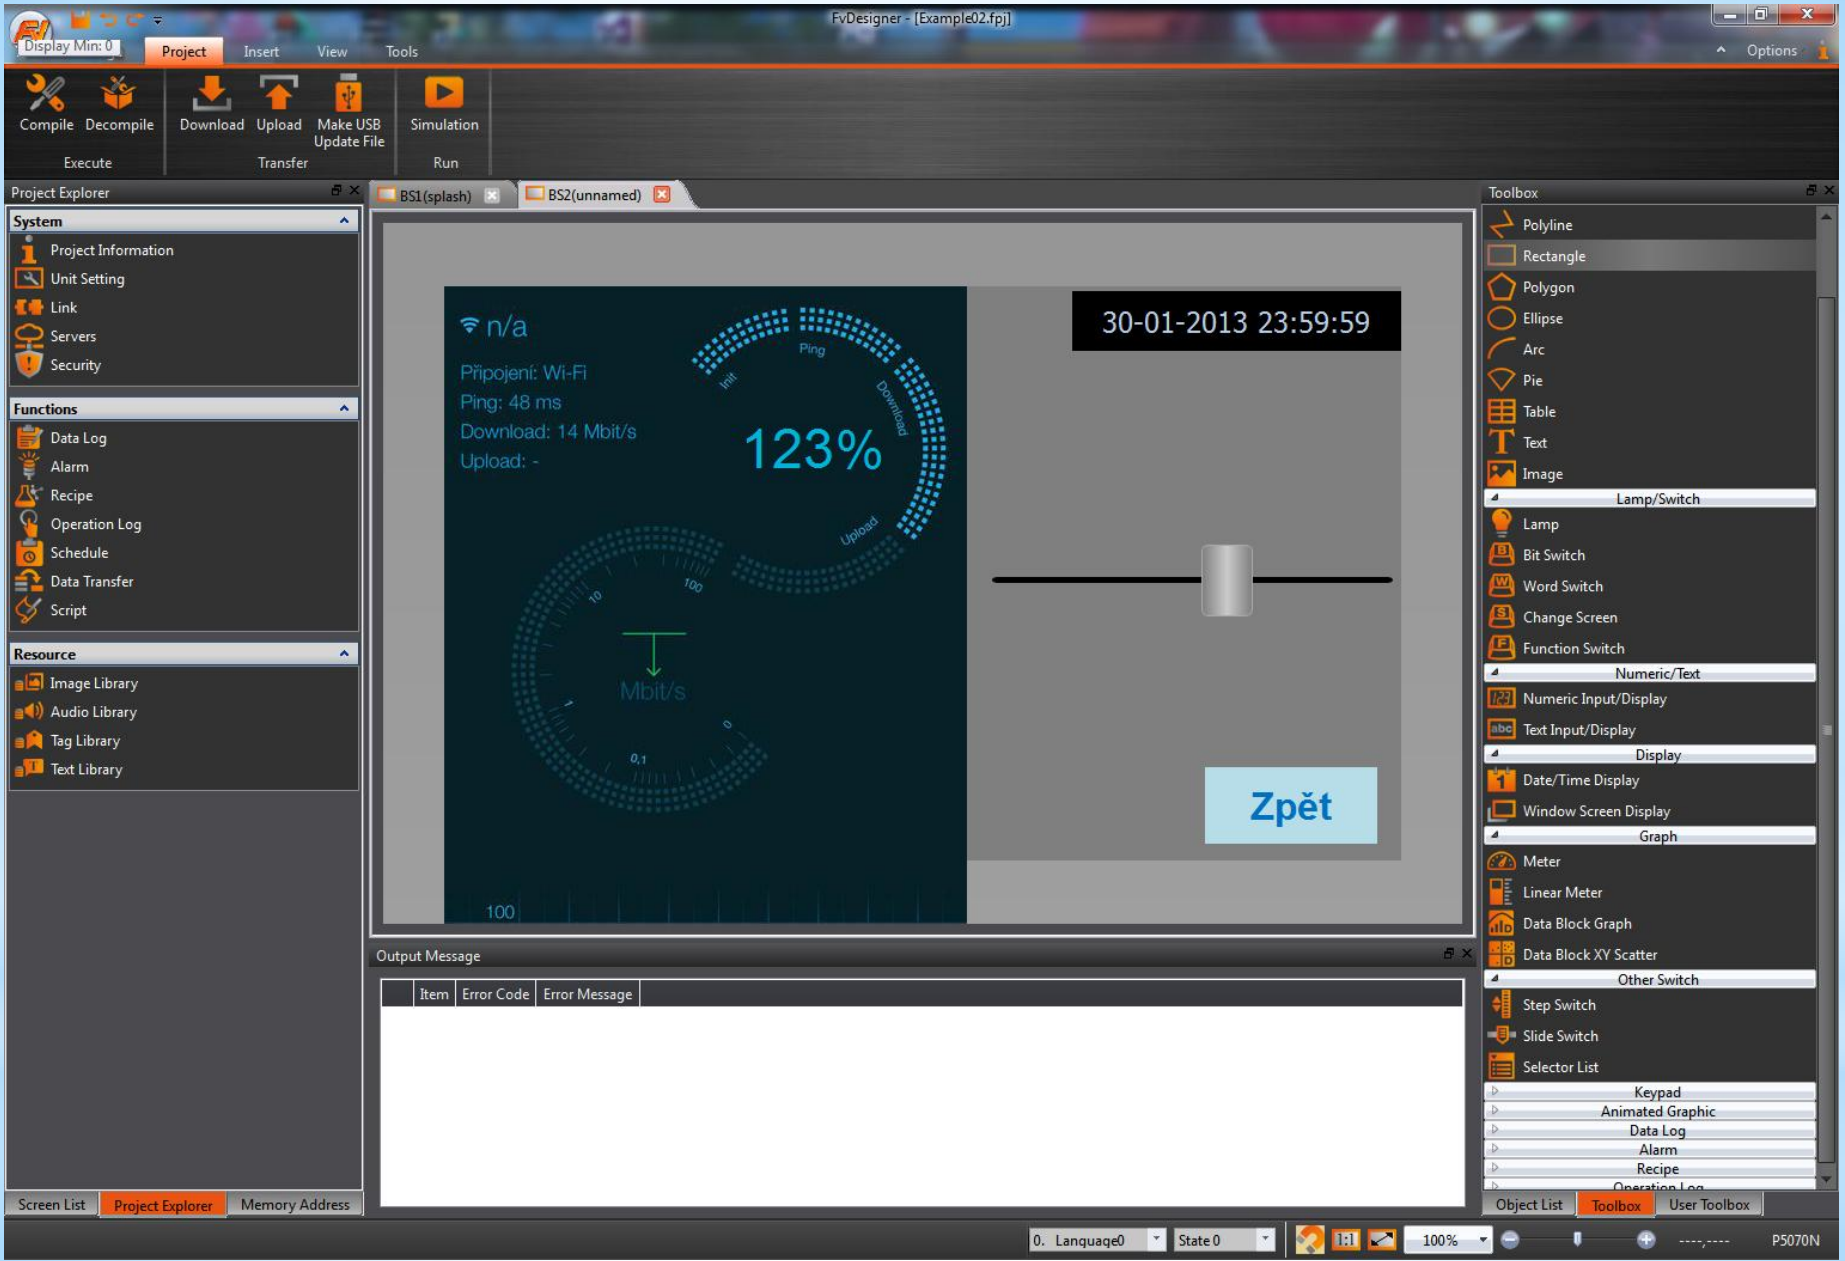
Display Min: 0

FvDesigner - [Example02.fpj]

Project Insert View Tools

Options

Compile Decompile
Execute

Download Upload Make USB Update File
Transfer

Simulation
Run

Project Explorer

System
Project Information
Unit Setting
Link
Servers
Security

Functions
Data Log
Alarm
Recipe
Operation Log
Schedule
Data Transfer
Script

Resource
Image Library
Audio Library
Tag Library
Text Library

Screen List Project Explorer Memory Address

BS1(splash) BS2(unnamed)

n/a
Připojení: Wi-Fi
Ping: 48 ms
Download: 14 Mbit/s
Upload: -

Init Ping Download Upload
123%
10 100
Mbit/s
1 0,1 0
100

30-01-2013 23:59:59

Zpět

Output Message

| Item | Error Code | Error Message |
|---|---|---|

Toolbox
Polyline
Rectangle
Polygon
Ellipse
Arc
Pie
Table
Text
Image
Lamp/Switch
Lamp
Bit Switch
Word Switch
Change Screen
Function Switch
Numeric/Text
Numeric Input/Display
Text Input/Display
Display
Date/Time Display
Window Screen Display
Graph
Meter
Linear Meter
Data Block Graph
Data Block XY Scatter
Other Switch
Step Switch
Slide Switch
Selector List
Keypad
Animated Graphic
Data Log
Alarm
Recipe
Operation Log

Object List Toolbox User Toolbox

0. Language0 State 0 1:1 100% ----,---- P5070N